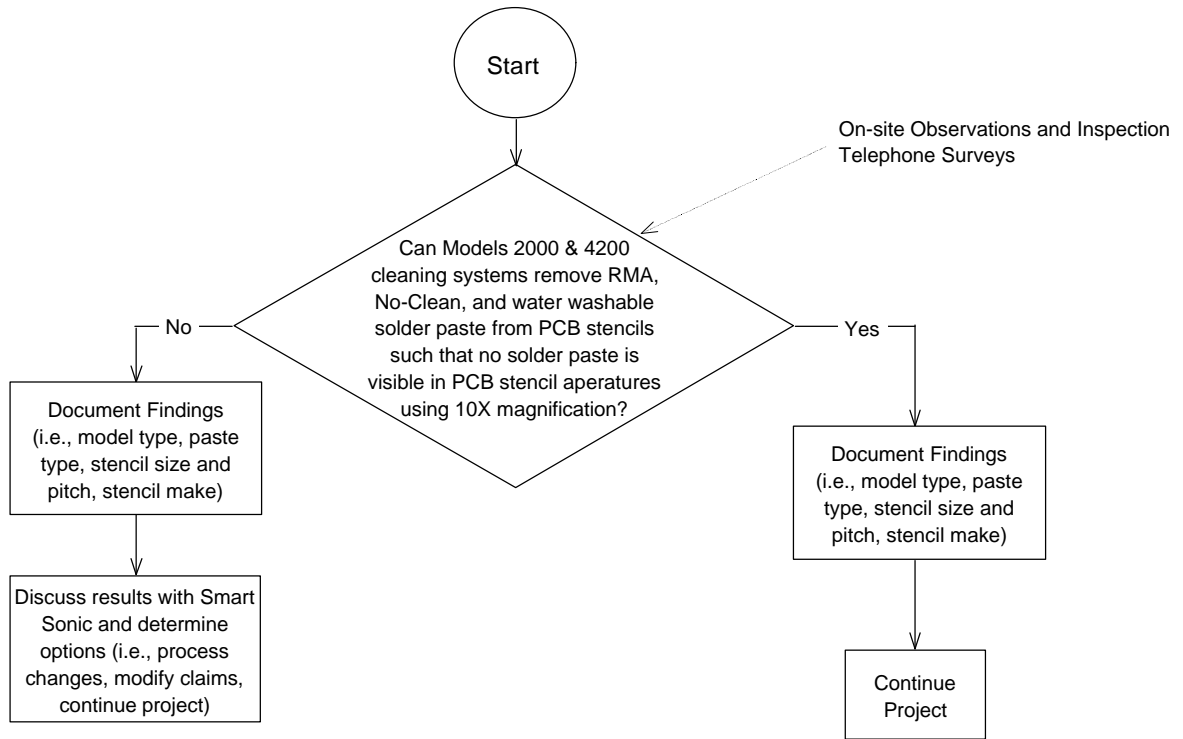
Start

On-site Observations and Inspection
Telephone Surveys

Can Models 2000 & 4200 cleaning systems remove RMA, No-Clean, and water washable solder paste from PCB stencils such that no solder paste is visible in PCB stencil aperatures using 10X magnification?

No

Yes

Document Findings (i.e., model type, paste type, stencil size and pitch, stencil make)

Discuss results with Smart Sonic and determine options (i.e., process changes, modify claims, continue project)

Document Findings (i.e., model type, paste type, stencil size and pitch, stencil make)

Continue Project